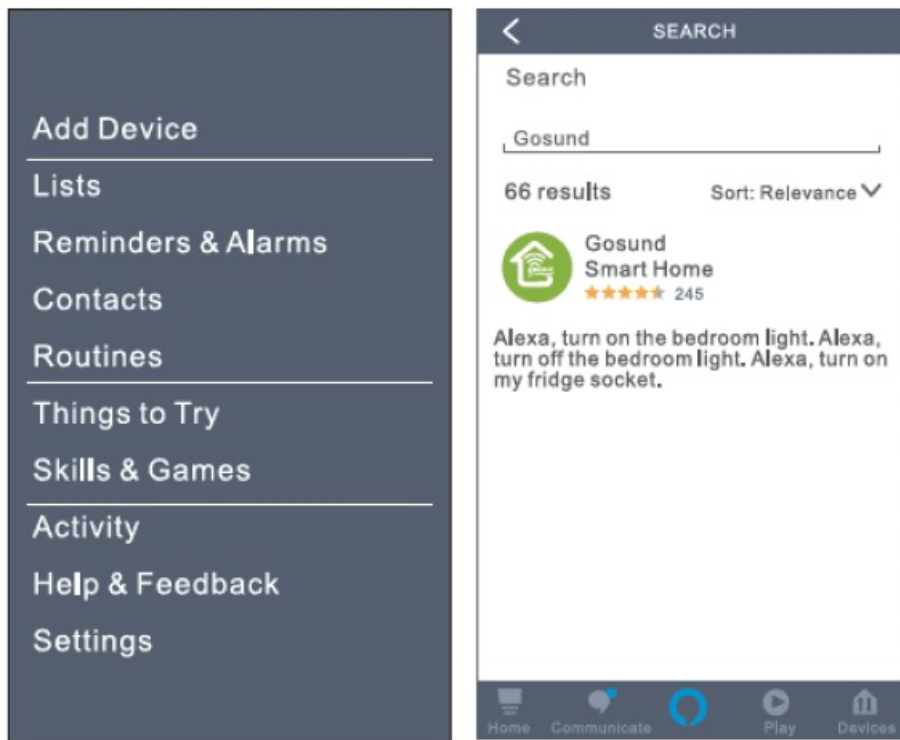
Add Device
Lists
Reminders & Alarms
Contacts
Routines
Things to Try
Skills & Games
Activity
Help & Feedback
Settings

SEARCH
Search
Gosund
66 results
Sort: Relevance
Gosund
Smart Home
★★★★★ 245
Alexa, turn on the bedroom light. Alexa, turn off the bedroom light. Alexa, turn on my fridge socket.
Home
Communicate
Play
Devices